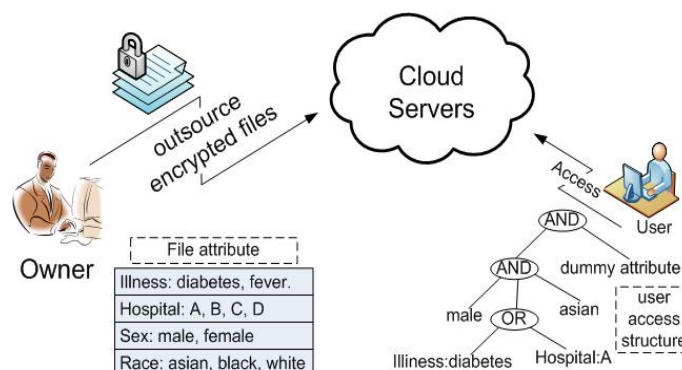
Cloud Servers

outsource encrypted files

Owner

File attribute

| Illness: diabetes, fever. |
|---|
| Hospital: A, B, C, D |
| Sex: male, female |
| Race: asian, black, white |

Access

User

AND

AND

dummy attribute

male

asian

OR

Illiness:diabetes

Hospital:A

user access structure